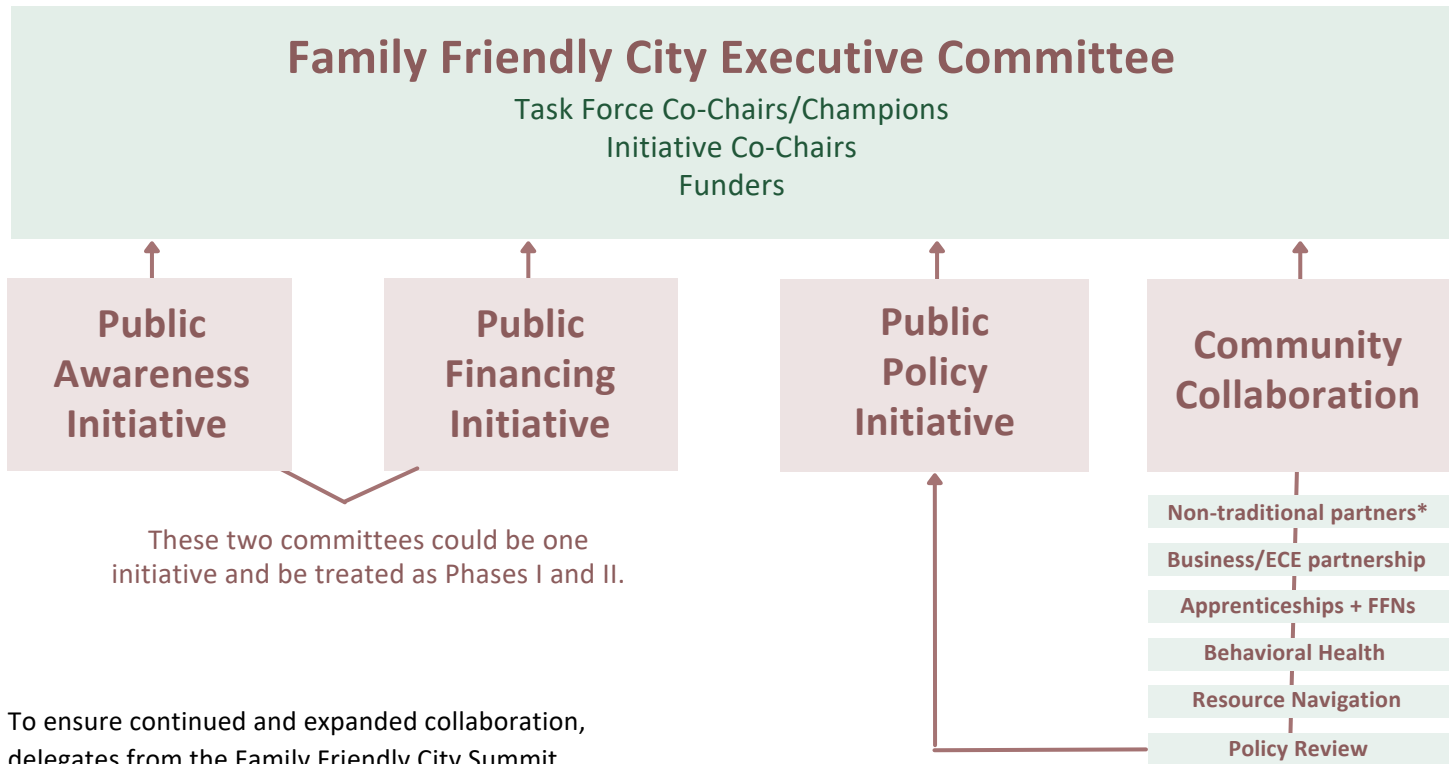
Family Friendly City Executive Committee
Task Force Co-Chairs/Champions
Initiative Co-Chairs
Funders

Public Awareness Initiative

Public Financing Initiative

Public Policy Initiative

Community Collaboration

These two committees could be one initiative and be treated as Phases I and II.

Non-traditional partners*
Business/ECE partnership
Apprenticeships + FFNs
Behavioral Health
Resource Navigation
Policy Review

To ensure continued and expanded collaboration, delegates from the Family Friendly City Summit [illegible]